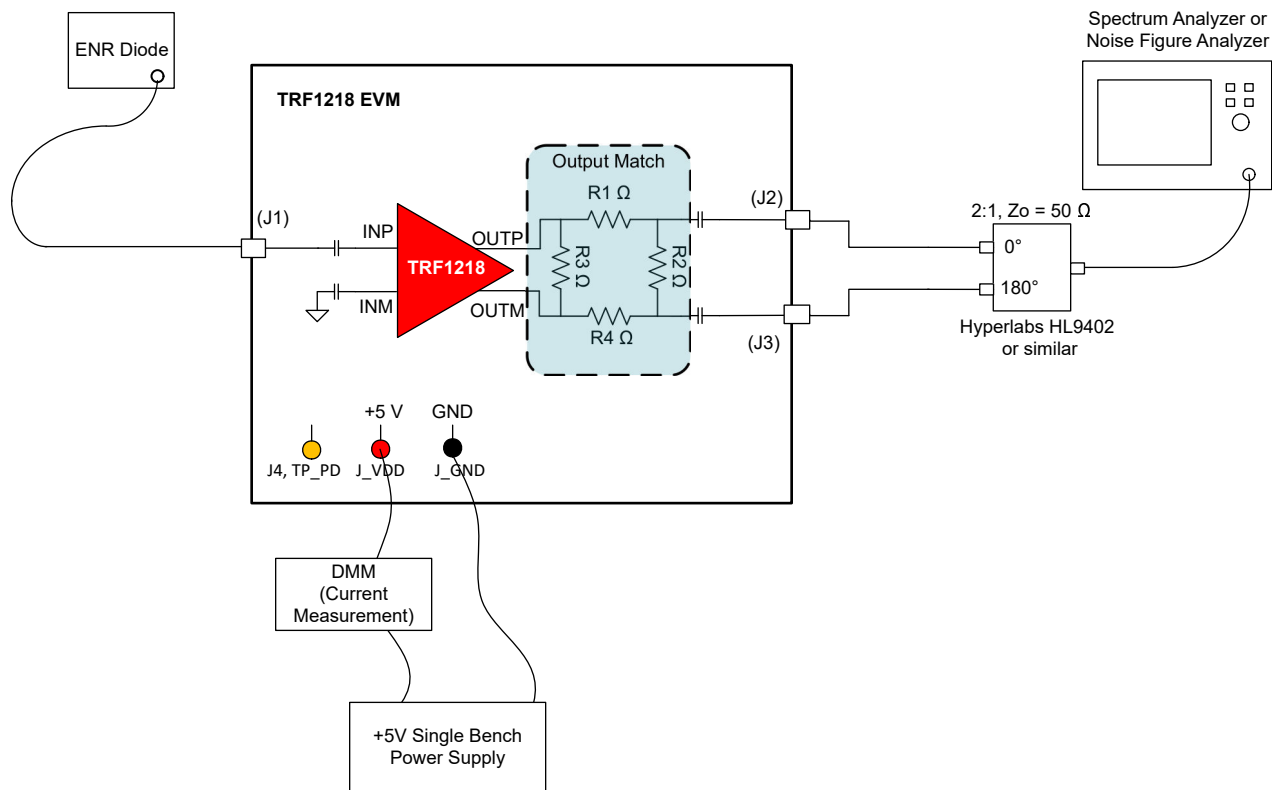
ENR Diode

TRF1218 EVM

Spectrum Analyzer or Noise Figure Analyzer

Output Match

R1 Ω

(J1)

INP

OUTP

TRF1218

INM

OUTM

R3 Ω

R2 Ω

R4 Ω

(J2)

(J3)

2:1, Zo = 50 Ω

0°

180°

Hyperlabs HL9402 or similar

+5 V

GND

J4, TP_PD

J_VDD

J_GND

DMM (Current Measurement)

+5V Single Bench Power Supply